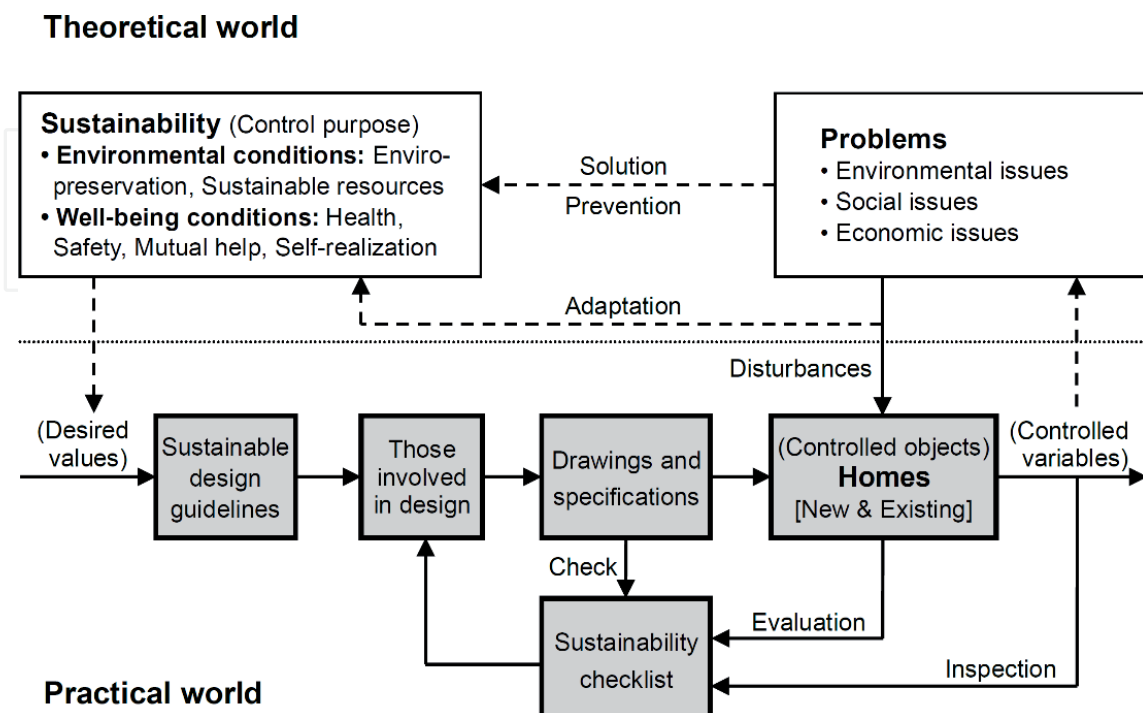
Theoretical world

Sustainability (Control purpose)
• Environmental conditions: Enviro-preservation, Sustainable resources
• Well-being conditions: Health, Safety, Mutual help, Self-realization

Solution
Prevention

Problems
• Environmental issues
• Social issues
• Economic issues

Adaptation

Disturbances

(Desired values)

Sustainable design guidelines

Those involved in design

Drawings and specifications

(Controlled objects)
Homes
[New & Existing]

(Controlled variables)

Check

Evaluation

Sustainability checklist

Inspection

Practical world